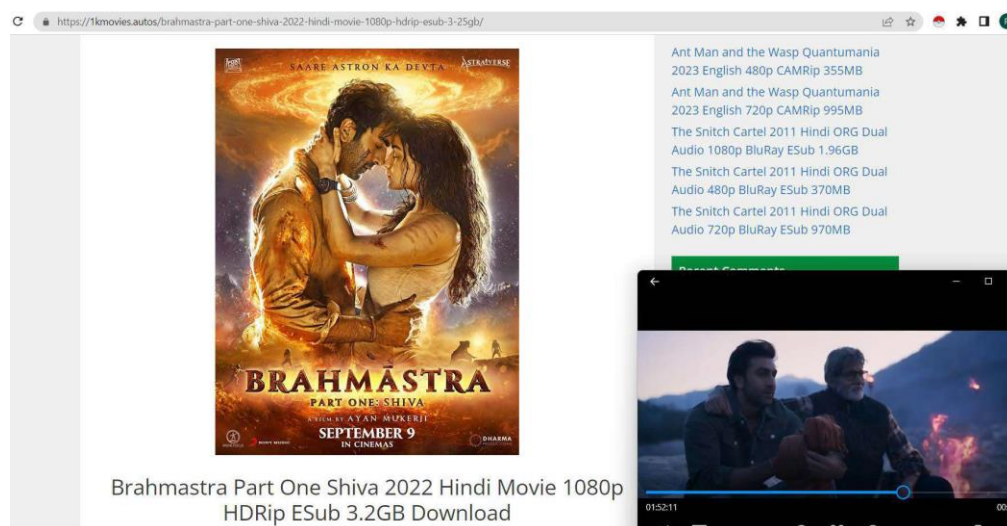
https://1kmovies.autos/brahmastra-part-one-shiva-2022-hindi-movie-1080p-hdrip-esub-3-25gb/

SAARE ASTRON KA DEVTA

ASTRAVERSE

BRAHMASTRA

PART ONE: SHIVA

A FILM BY AYAN MUKERJI

SEPTEMBER 9 IN CINEMAS

DHARMA

Brahmastra Part One Shiva 2022 Hindi Movie 1080p HDRip ESub 3.2GB Download

Ant Man and the Wasp Quantumania 2023 English 480p CAMRip 355MB

Ant Man and the Wasp Quantumania 2023 English 720p CAMRip 995MB

The Snitch Cartel 2011 Hindi ORG Dual Audio 1080p BluRay ESub 1.96GB

The Snitch Cartel 2011 Hindi ORG Dual Audio 480p BluRay ESub 370MB

The Snitch Cartel 2011 Hindi ORG Dual Audio 720p BluRay ESub 970MB

Recent Comments

01:52:11

00